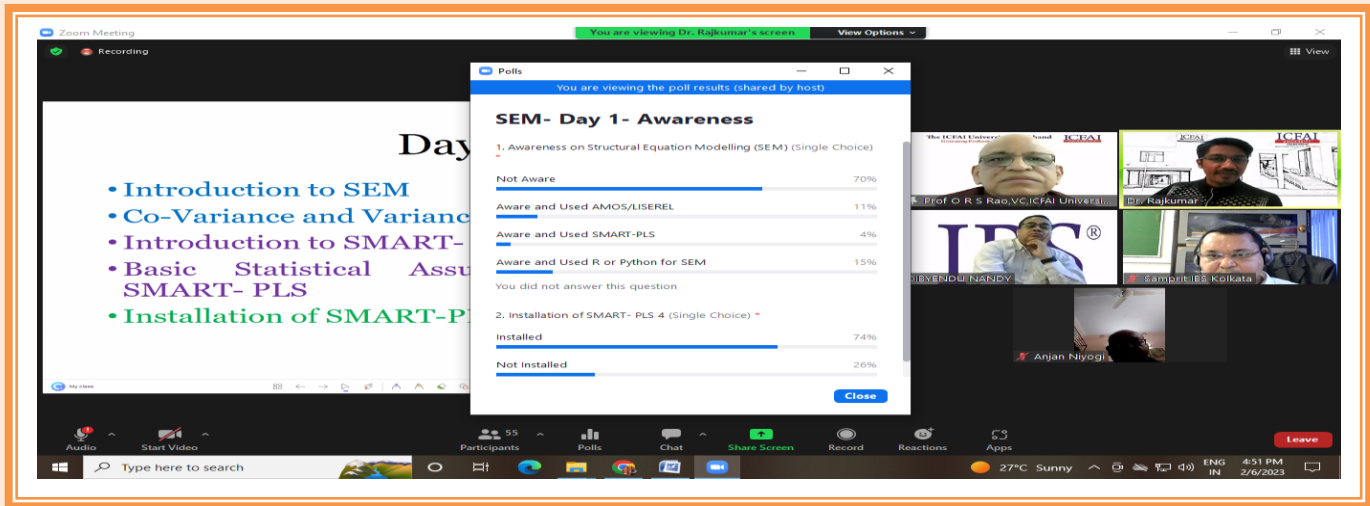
Zoom Meeting
You are viewing Dr. Rajkumar's screen
View Options
Recording
View

Day
• Introduction to SEM
• Co-Variance and Varianc
• Introduction to SMART-
• Basic Statistical Assu SMART- PLS
• Installation of SMART-P

My class

Polls
You are viewing the poll results (shared by host)

SEM- Day 1- Awareness

1. Awareness on Structural Equation Modelling (SEM) (Single Choice) *

| | |
|---|---|
| Not Aware | 70% |
| Aware and Used AMOS/LISEREL | 11% |
| Aware and Used SMART-PLS | 4% |
| Aware and Used R or Python for SEM | 15% |

You did not answer this question

2. Installation of SMART- PLS 4 (Single Choice) *

| | |
|---|---|
| Installed | 74% |
| Not Installed | 26% |

Close

The ICFAI University ICFAI
Prof O R S Rao,VC,ICFAI Universi...
ICFAI
Dr. Rajkumar
IBS®
BIBYENDU NANDY
Samprit IBS Kolkata
Anjan Niyogi

Audio
Start Video
55
Participants
Polls
Chat
Share Screen
Record
Reactions
Apps
Leave

Type here to search
27°C Sunny
ENG IN
4:51 PM
2/6/2023